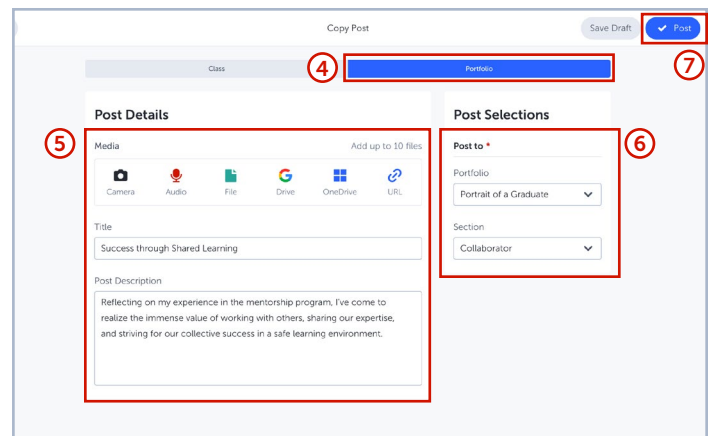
Copy Post

Save Draft

Post

7

Class

4

Portfolio

Post Details

5

Media

Add up to 10 files

Camera
Audio
File
Drive
OneDrive
URL

Title

Success through Shared Learning

Post Description

Reflecting on my experience in the mentorship program, I've come to realize the immense value of working with others, sharing our expertise, and striving for our collective success in a safe learning environment.

Post Selections

6

Post to *

Portfolio

Portrait of a Graduate

Section

Collaborator